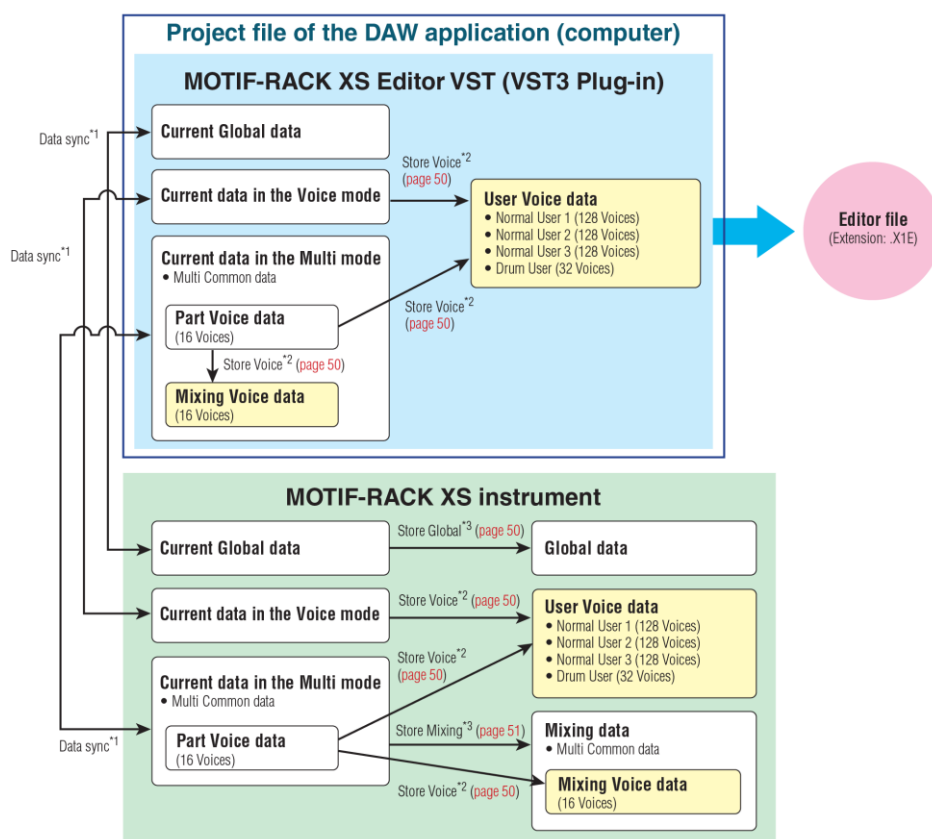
Project file of the DAW application (computer)

MOTIF-RACK XS Editor VST (VST3 Plug-in)

Data sync$^{*1}$

Current Global data

Current data in the Voice mode

Store Voice$^{*2}$ (page 50)

User Voice data
• Normal User 1 (128 Voices)
• Normal User 2 (128 Voices)
• Normal User 3 (128 Voices)
• Drum User (32 Voices)

Editor file
(Extension: .X1E)

Data sync$^{*1}$

Current data in the Multi mode
• Multi Common data

Part Voice data
(16 Voices)

Store Voice$^{*2}$ (page 50)

Store Voice$^{*2}$ (page 50)

Mixing Voice data
(16 Voices)

MOTIF-RACK XS instrument

Current Global data

Store Global$^{*3}$ (page 50)

Global data

Current data in the Voice mode

Store Voice$^{*2}$ (page 50)

User Voice data
• Normal User 1 (128 Voices)
• Normal User 2 (128 Voices)
• Normal User 3 (128 Voices)
• Drum User (32 Voices)

Current data in the Multi mode
• Multi Common data

Store Voice$^{*2}$ (page 50)

Data sync$^{*1}$

Part Voice data
(16 Voices)

Store Mixing$^{*3}$ (page 51)

Mixing data
• Multi Common data

Store Voice$^{*2}$ (page 50)

Mixing Voice data
(16 Voices)